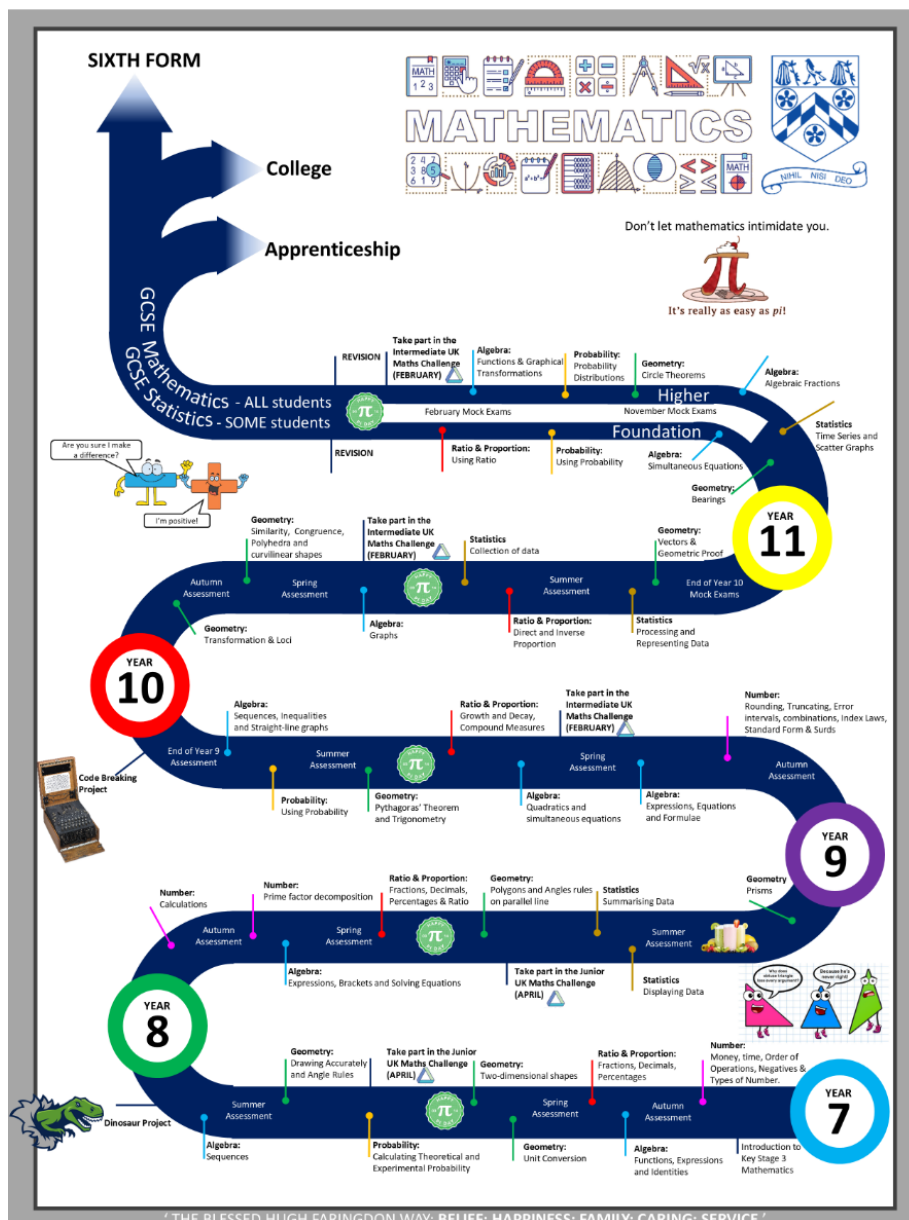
SIXTH FORM

College

Apprenticeship

MATH

MATHEMATICS

NIHIL NISI DEO

Don't let mathematics intimidate you.

It's really as easy as *pi*!

GCSE Mathematics - ALL students
GCSE Statistics - SOME students

REVISION

Take part in the Intermediate UK Maths Challenge (FEBRUARY)

Algebra: Functions & Graphical Transformations

Probability: Probability Distributions

Geometry: Circle Theorems

Algebra: Algebraic Fractions

Higher

February Mock Exams

November Mock Exams

Foundation

Statistics Time Series and Scatter Graphs

REVISION

Ratio & Proportion: Using Ratio

Probability: Using Probability

Algebra: Simultaneous Equations

Geometry: Bearings

Are you sure I make a difference?

I'm positive!

YEAR 11

Geometry: Similarity, Congruence, Polyhedra and curvilinear shapes

Take part in the Intermediate UK Maths Challenge (FEBRUARY)

Statistics Collection of data

Geometry: Vectors & Geometric Proof

Autumn Assessment

Spring Assessment

Summer Assessment

End of Year 10 Mock Exams

Geometry: Transformation & Loci

Algebra: Graphs

Ratio & Proportion: Direct and Inverse Proportion

Statistics Processing and Representing Data

YEAR 10

Algebra: Sequences, Inequalities and Straight-line graphs

Ratio & Proportion: Growth and Decay, Compound Measures

Take part in the Intermediate UK Maths Challenge (FEBRUARY)

Number: Rounding, Truncating, Error intervals, combinations, Index Laws, Standard Form & Surds

End of Year 9 Assessment

Summer Assessment

Spring Assessment

Autumn Assessment

Code Breaking Project

Probability: Using Probability

Geometry: Pythagoras' Theorem and Trigonometry

Algebra: Quadratics and simultaneous equations

Algebra: Expressions, Equations and Formulae

YEAR 9

Number: Calculations

Number: Prime factor decomposition

Ratio & Proportion: Fractions, Decimals, Percentages & Ratio

Geometry: Polygons and Angles rules on parallel line

Statistics Summarising Data

Geometry Prisms

Autumn Assessment

Spring Assessment

Summer Assessment

Algebra: Expressions, Brackets and Solving Equations

Take part in the Junior UK Maths Challenge (APRIL)

Statistics Displaying Data

Why does obtuse triangle have acute angles?

Because he's never right!

YEAR 8

Geometry: Drawing Accurately and Angle Rules

Take part in the Junior UK Maths Challenge (APRIL)

Geometry: Two-dimensional shapes

Ratio & Proportion: Fractions, Decimals, Percentages

Number: Money, time, Order of Operations, Negatives & Types of Number.

Summer Assessment

Spring Assessment

Autumn Assessment

Dinosaur Project

YEAR 7

Algebra: Sequences

Probability: Calculating Theoretical and Experimental Probability

Geometry: Unit Conversion

Algebra: Functions, Expressions and Identities

Introduction to Key Stage 3 Mathematics

' THE BLESSED HUGH FARINGDON WAY: BELIEF; HAPPINESS; FAMILY; CARING; SERVICE '